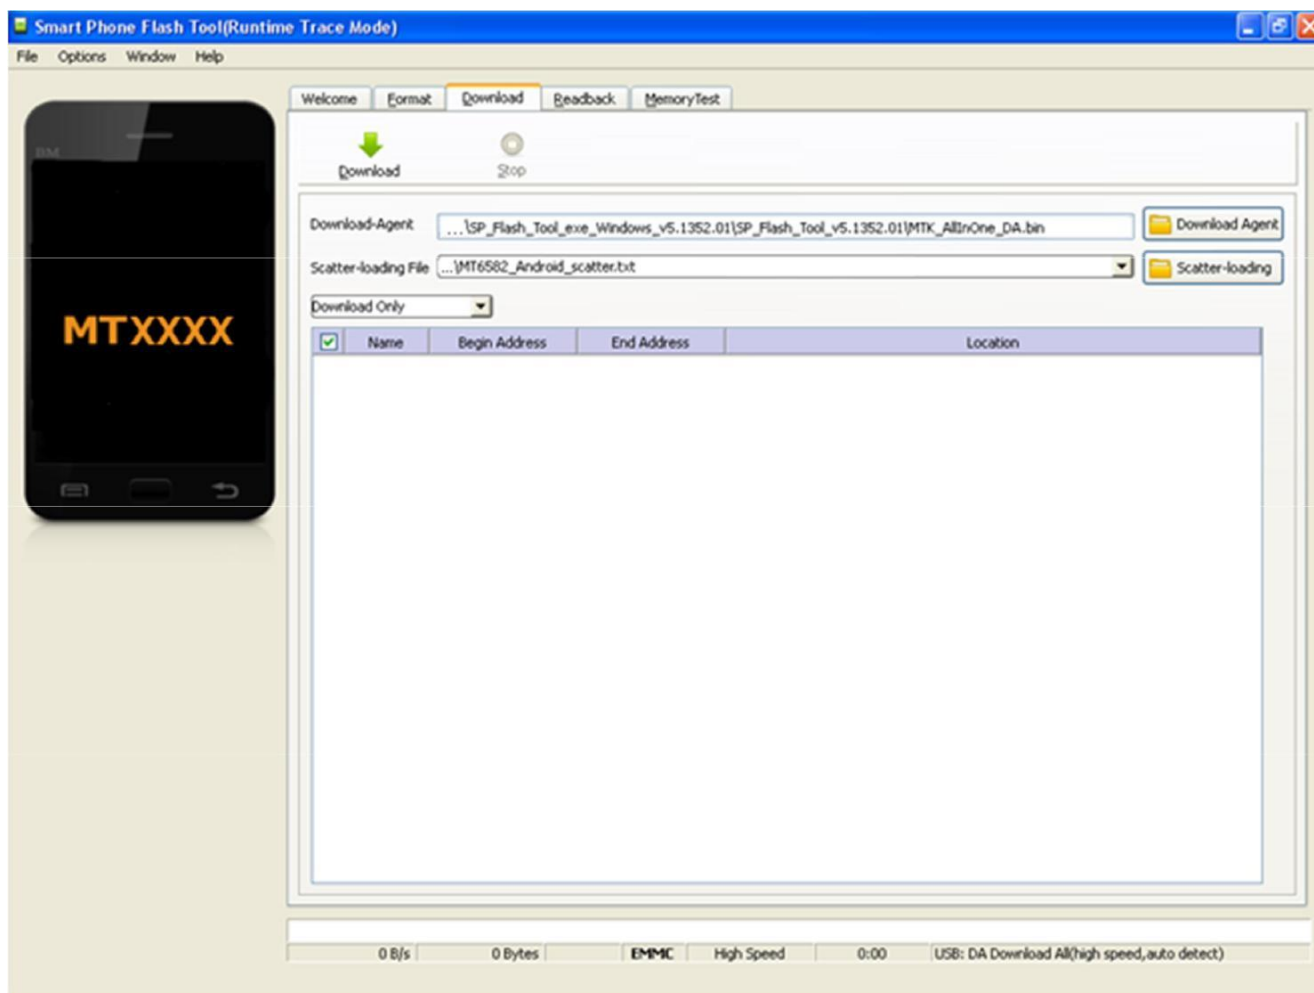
Smart Phone Flash Tool(Runtime Trace Mode)

File Options Window Help

Welcome Format Download Readback MemoryTest

Download Stop

MTXXXX

Download-Agent ...\SP_Flash_Tool_exe_Windows_v5.1352.01\SP_Flash_Tool_v5.1352.01\MTK_AllInOne_DA.bin Download Agent

Scatter-loading File ...\MT6582_Android_scatter.txt Scatter-loading

Download Only

| ☑ | Name | Begin Address | End Address | Location |
|---|---|---|---|---|

0 B/s 0 Bytes EMMC High Speed 0:00 USB: DA Download All(high speed,auto detect)